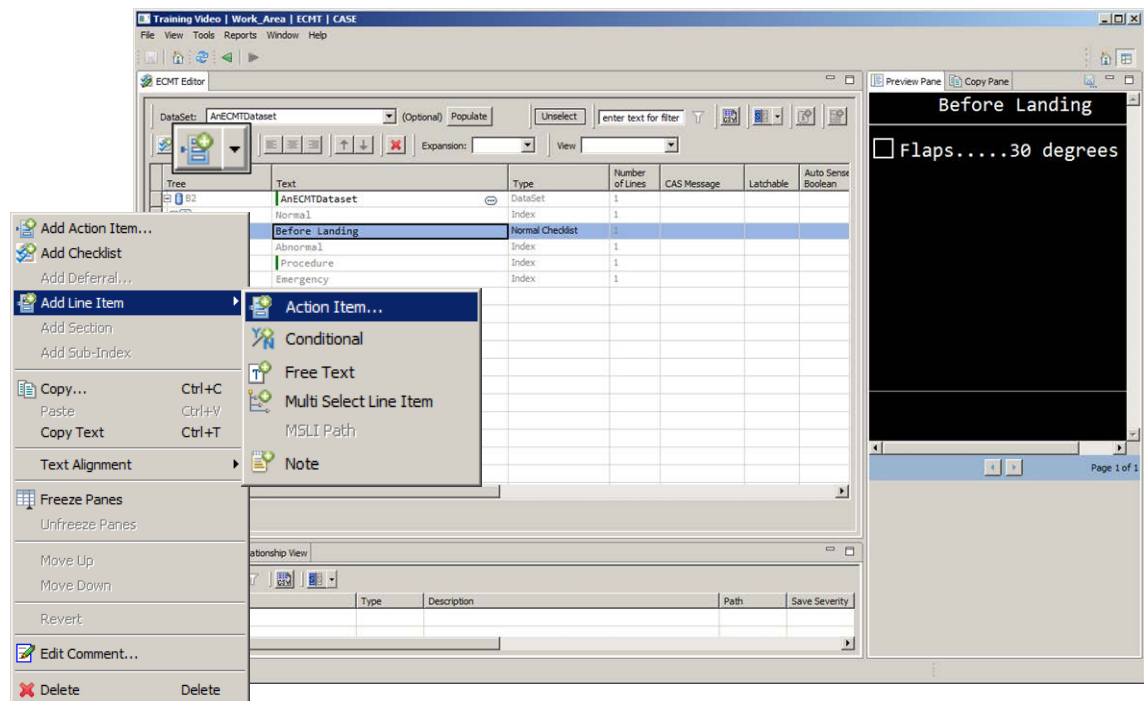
Training Video | Work_Area | ECMT | CASE

File View Tools Reports Window Help

ECMT Editor

DataSet: AnECMTDataset (Optional) Populate Unselect enter text for filter

Expansion: View

| Tree | Text | Type | Number of Lines | CAS Message | Latchable | Auto Sense Boolean |
|---|---|---|---|---|---|---|
| B2 | AnECMTDataset | DataSet | 1 | | | |
| | Normal | Index | 1 | | | |
| | Before Landing | Normal Checklist | 1 | | | |
| | Abnormal | Index | 1 | | | |
| | Procedure | Index | 1 | | | |
| | Emergency | Index | 1 | | | |

Add Action Item...
Add Checklist
Add Deferral...
Add Line Item
Add Section
Add Sub-Index
Copy... Ctrl+C
Paste Ctrl+V
Copy Text Ctrl+T
Text Alignment
Freeze Panes
Unfreeze Panes
Move Up
Move Down
Revert
Edit Comment...
Delete Delete

Action Item...
Conditional
Free Text
Multi Select Line Item
MSLI Path
Note

Preview Pane Copy Pane

Before Landing

Flaps.....30 degrees

Page 1 of 1

ationship View

| | Type | Description | Path | Save Severity |
|---|---|---|---|---|